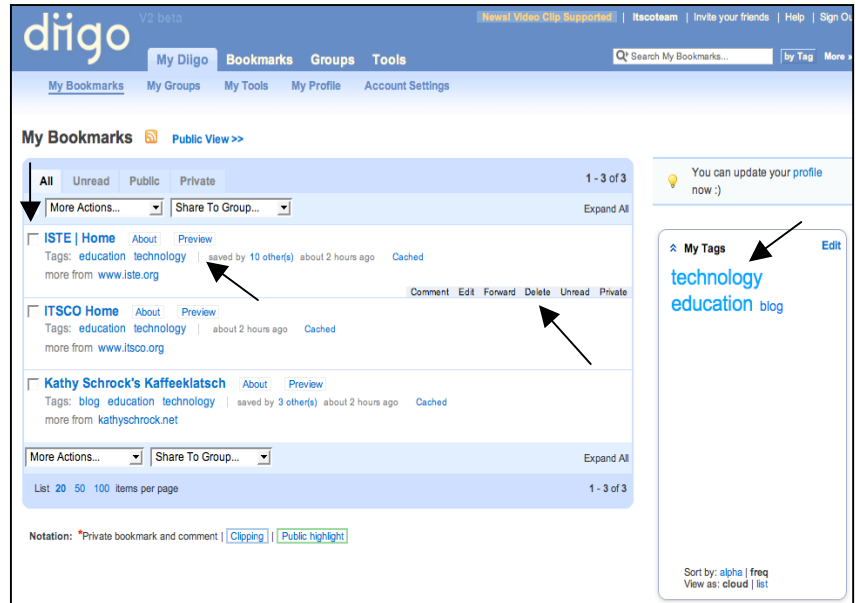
diigo V2 beta

News! Video Clip Supported | itscoteam | Invite your friends | Help | Sign Out

My Diigo Bookmarks Groups Tools

Search My Bookmarks... by Tag More »

My Bookmarks My Groups My Tools My Profile Account Settings

My Bookmarks Public View >>

All Unread Public Private

1 - 3 of 3

More Actions... Share To Group... Expand All

ISTE | Home About Preview
Tags: education technology | saved by 10 other(s) about 2 hours ago Cached
more from www.iste.org
Comment Edit Forward Delete Unread Private

ITSCO Home About Preview
Tags: education technology | about 2 hours ago Cached
more from www.itsco.org

Kathy Schrock's Kaffeeklatsch About Preview
Tags: blog education technology | saved by 3 other(s) about 2 hours ago Cached
more from kathyschrock.net

More Actions... Share To Group... Expand All

List 20 50 100 items per page 1 - 3 of 3

Notation: *Private bookmark and comment | Clipping | Public highlight

You can update your profile now :)

My Tags Edit

technology
education blog

Sort by: alpha | freq
View as: cloud | list